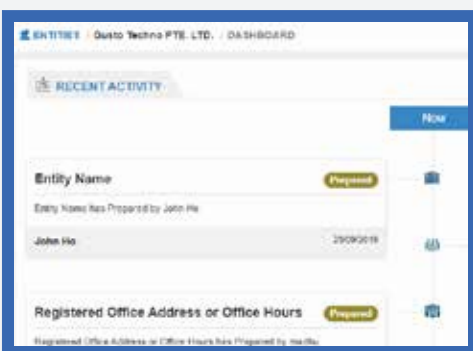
ENTITIES / Gusto Techno PTE. LTD. / DASHBOARD

RECENT ACTIVITY

Now

Entity Name

Prepared

Entity Name has Prepared by John Ho

John Ho

29/08/2018

Registered Office Address or Office Hours

Prepared

Registered Office Address or Office Hours has Prepared by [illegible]